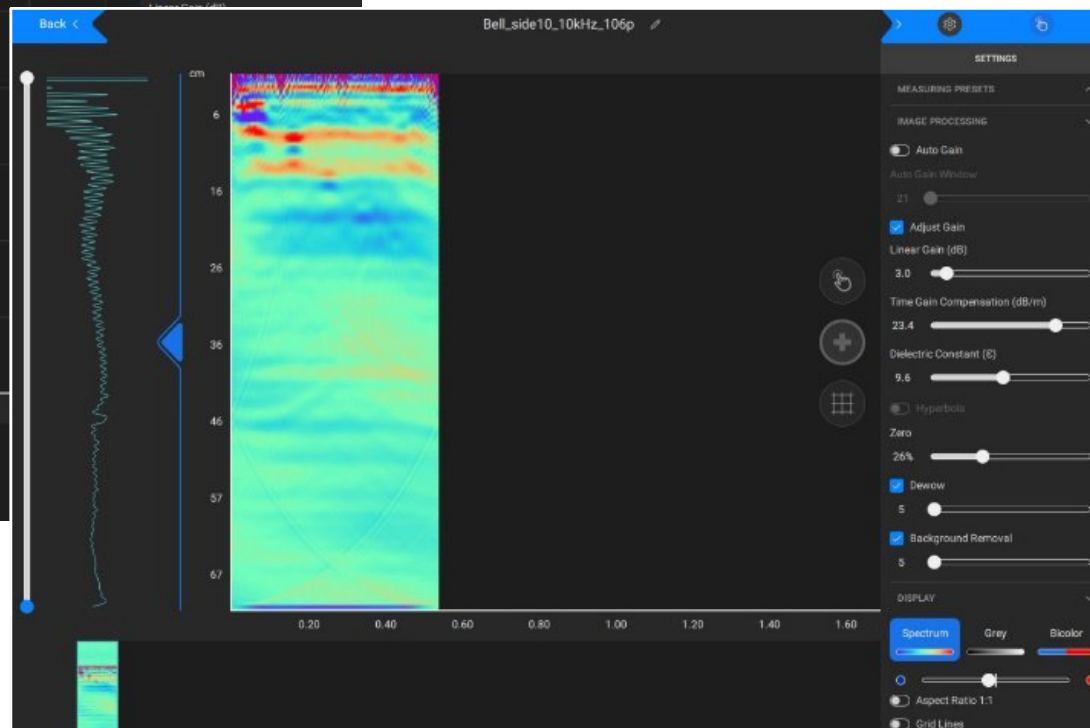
Linear Gain (dB)

Back

Bell_side10_10kHz_106p

SETTINGS

MEASURING PRESETS

IMAGE PROCESSING

Auto Gain

Auto Gain Window

21

Adjust Gain

Linear Gain (dB)

3.0

Time Gain Compensation (dB/m)

23.4

Dielectric Constant (Є)

9.6

Hyperbola

Zero

26%

Dewow

5

Background Removal

5

DISPLAY

Spectrum

Grey

Bicolor

Aspect Ratio 1:1

Grid Lines

cm

6

16

26

36

46

57

67

0.20

0.40

0.60

0.80

1.00

1.20

1.40

1.60